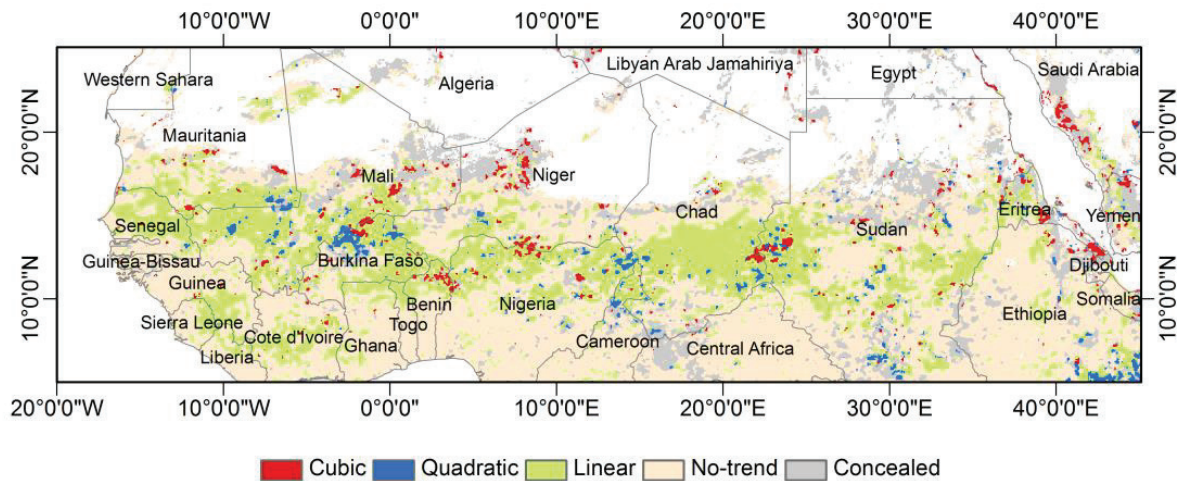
10°0'0"W 0°0'0" 10°0'0"E 20°0'0"E 30°0'0"E 40°0'0"E

20°0'0"N 10°0'0"N

20°0'0"N 10°0'0"N

Western Sahara
Algeria
Libyan Arab Jamahiriya
Egypt
Saudi Arabia
Mauritania
Mali
Niger
Chad
Sudan
Eritrea
Yemen
Senegal
Burkina Faso
Guinea-Bissau
Guinea
Djibouti
Benin
Nigeria
Somalia
Sierra Leone
Cote d'Ivoire
Togo
Ethiopia
Ghana
Cameroon
Central Africa
Liberia

20°0'0"W 10°0'0"W 0°0'0" 10°0'0"E 20°0'0"E 30°0'0"E 40°0'0"E

Cubic Quadratic Linear No-trend Concealed